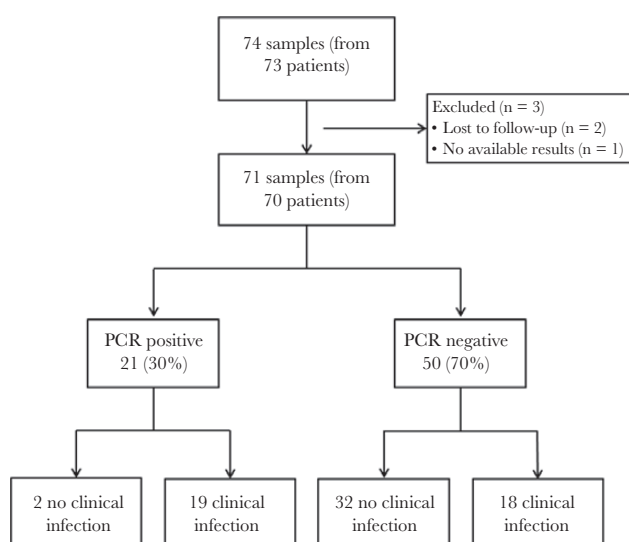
74 samples (from 73 patients)

Excluded (n = 3)
• Lost to follow-up (n = 2)
• No available results (n = 1)

71 samples (from 70 patients)

PCR positive 21 (30%)

PCR negative 50 (70%)

2 no clinical infection

19 clinical infection

32 no clinical infection

18 clinical infection